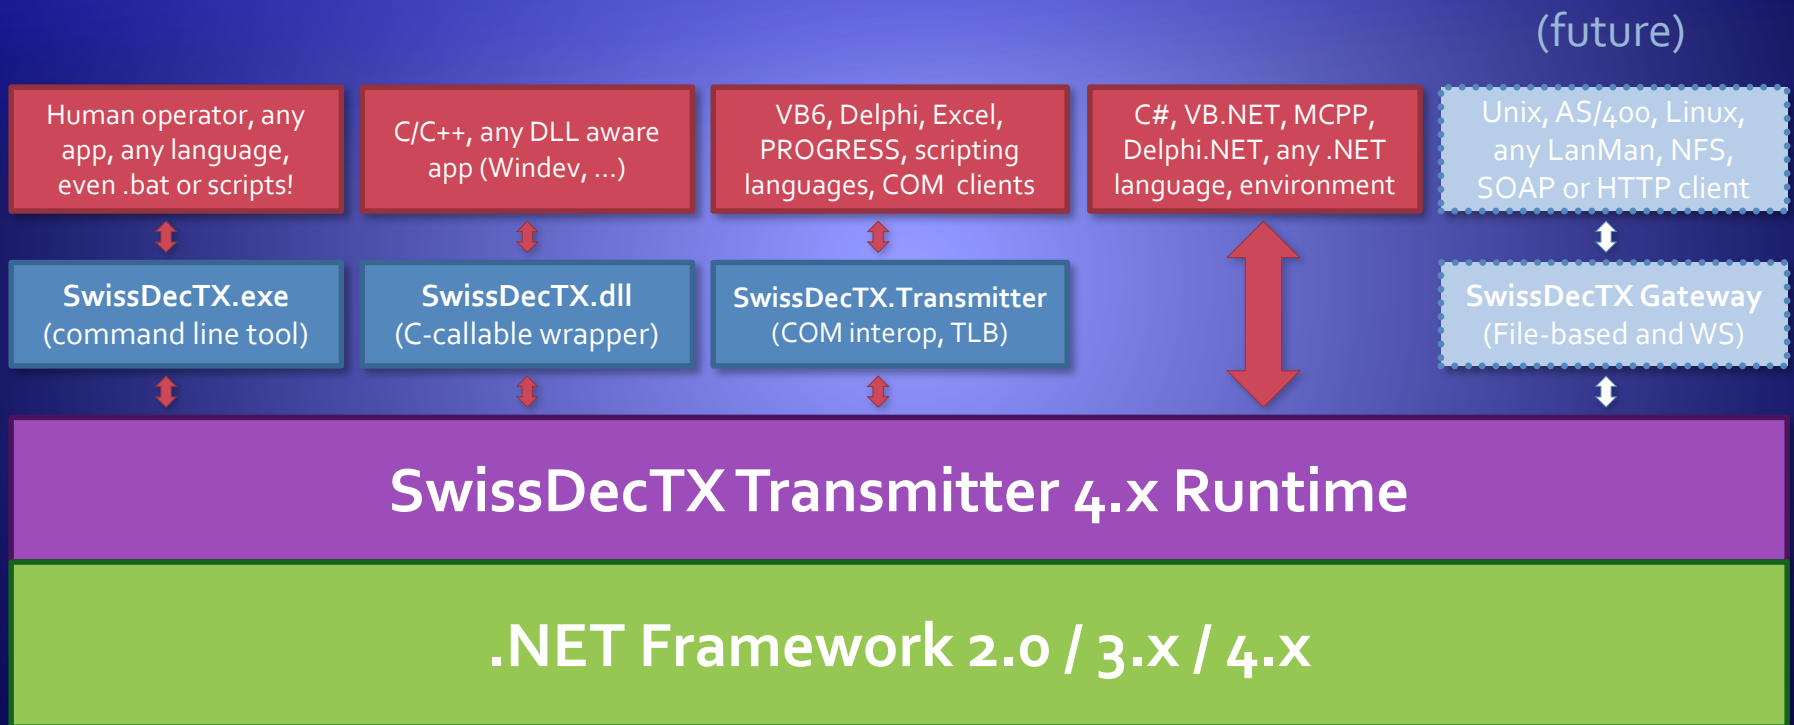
(future)

Human operator, any app, any language, even .bat or scripts!

C/C++, any DLL aware app (Windev, ...)

VB6, Delphi, Excel, PROGRESS, scripting languages, COM clients

C#, VB.NET, MCPP, Delphi.NET, any .NET language, environment

Unix, AS/400, Linux, any LanMan, NFS, SOAP or HTTP client

SwissDecTX.exe (command line tool)

SwissDecTX.dll (C-callable wrapper)

SwissDecTX.Transmitter (COM interop, TLB)

SwissDecTX Gateway (File-based and WS)

SwissDecTX Transmitter 4.x Runtime

.NET Framework 2.0 / 3.x / 4.x